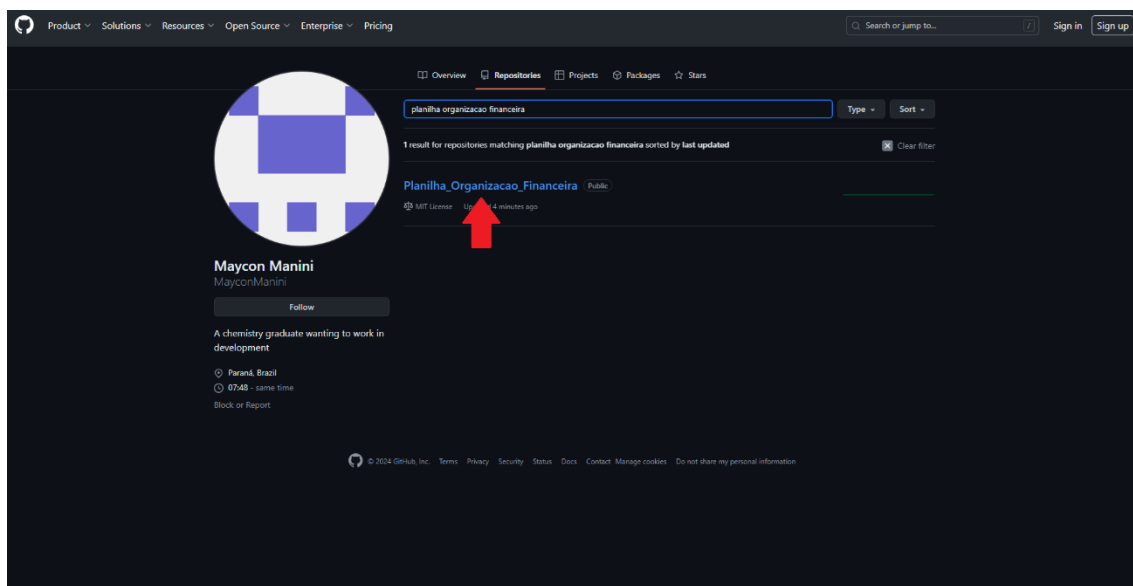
Product Solutions Resources Open Source Enterprise Pricing

Search or jump to... /

Sign in Sign up

Overview Repositories Projects Packages Stars

planilha organizacao financeira

Type Sort

1 result for repositories matching planilha organizacao financeira sorted by last updated

Clear filter

Planilha_Organizacao_Financeira Public

MIT License Up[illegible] 4 minutes ago

Maycon Manini
MayconManini

Follow

A chemistry graduate wanting to work in development

Paraná, Brazil
07:48 - same time

Block or Report

© 2024 GitHub, Inc. Terms Privacy Security Status Docs Contact Manage cookies Do not share my personal information